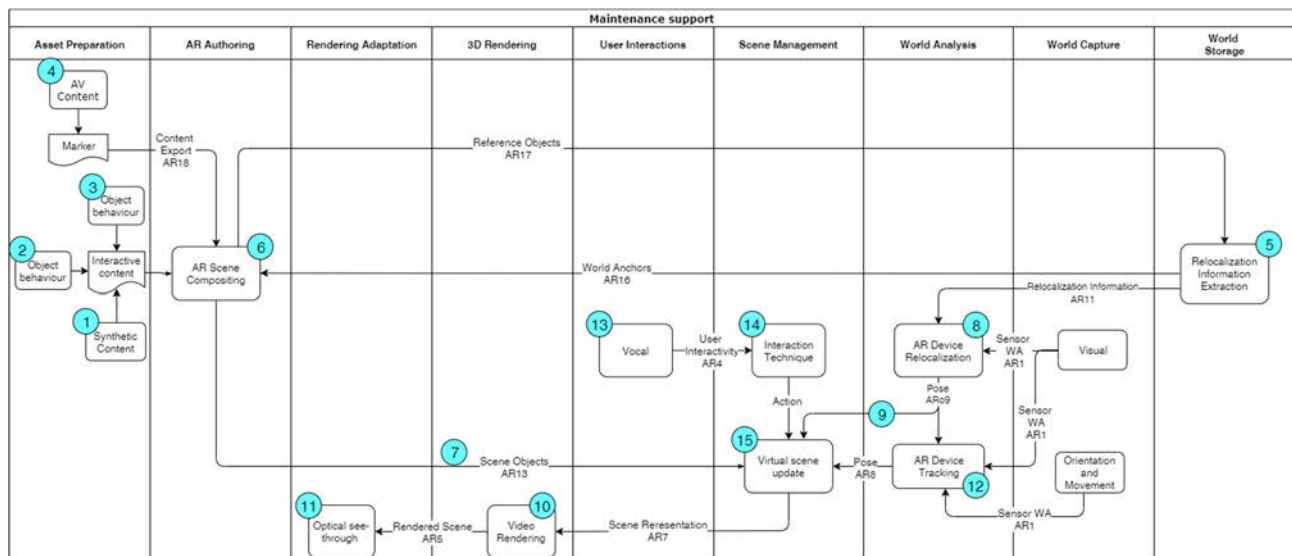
Maintenance support

Asset Preparation

AR Authoring

Rendering Adaptation

3D Rendering

User Interactions

Scene Management

World Analysis

World Capture

World Storage

4 AV Content

Marker

Content Export AR18

Reference Objects AR17

3 Object behaviour

2 Object behaviour

Interactive content

1 Synthetic Content

AR Scene Compositing 6

World Anchors AR16

Relocalization Information Extraction 5

Relocalization Information AR11

13 Vocal

User Interactivity AR4

14 Interaction Technique

Action

AR Device Relocalization 8

Sensor WA AR1

Visual

Pose ARo9

9

Sensor WA AR1

7 Scene Objects AR13

15 Virtual scene update

Pose AR8

AR Device Tracking 12

Orientation and Movement

Sensor WA AR1

11 Optical see-through

Rendered Scene AR6

Video Rendering 10

Scene Reresentation AR7